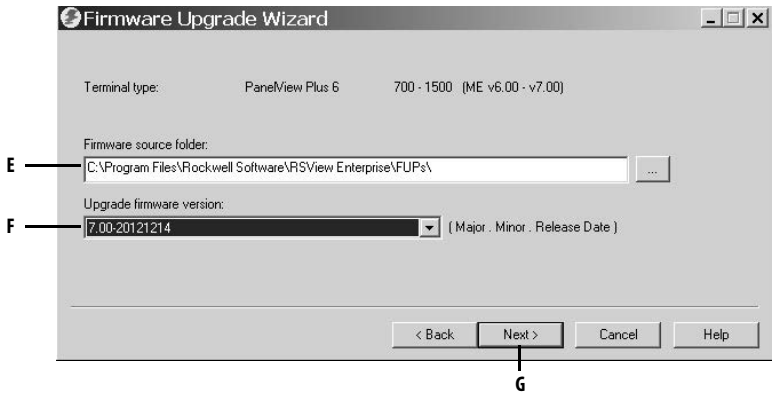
Firmware Upgrade Wizard

Terminal type: PanelView Plus 6 700 - 1500 (ME v6.00 - v7.00)

Firmware source folder:

E

C:\Program Files\Rockwell Software\RSView Enterprise\FUPs\

...

Upgrade firmware version:

F

7.00-20121214

( Major . Minor . Release Date )

< Back Next > Cancel Help

G